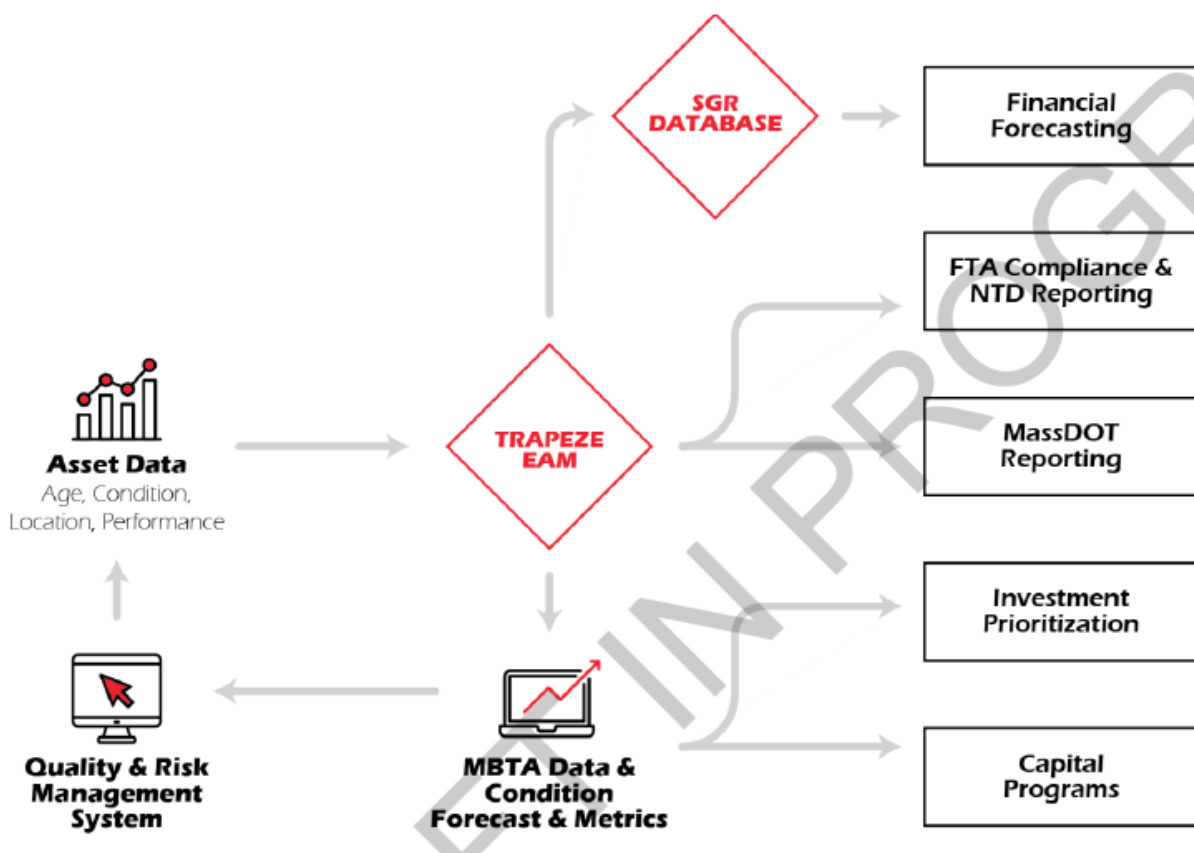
SGR DATABASE

Financial Forecasting

FTA Compliance & NTD Reporting

Asset Data
Age, Condition, Location, Performance

TRAPEZE EAM

MassDOT Reporting

Investment Prioritization

Quality & Risk Management System

MBTA Data & Condition Forecast & Metrics

Capital Programs

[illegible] IN PROG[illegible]